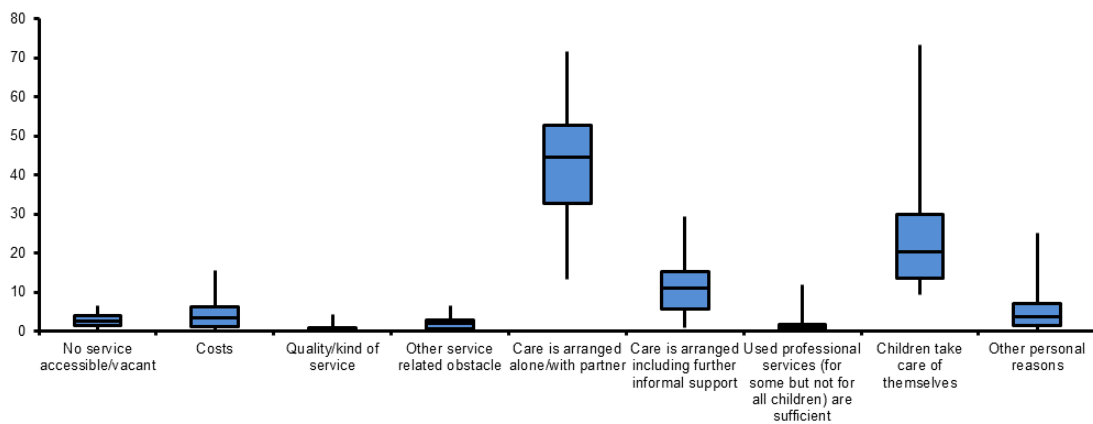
80
70
60
50
40
30
20
10
0

No service accessible/vacant
Costs
Quality/kind of service
Other service related obstacle
Care is arranged alone/with partner
Care is arranged including further informal support
Used professional services (for some but not for all children) are sufficient
Children take care of themselves
Other personal reasons